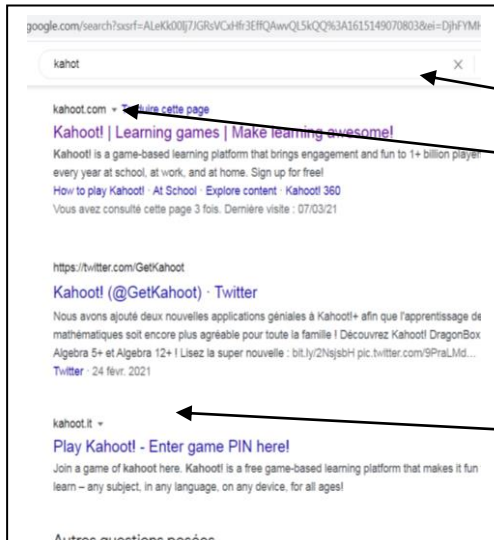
google.com/search?sxsrf=ALeKk00lj7JGRsVCxHfr3EffQAwvQL5kQQ%3A1615149070803&ei=DjhFYMH

kahot

kahoot.com ▾ Traduire cette page

Kahoot! | Learning games | Make learning awesome!

Kahoot! is a game-based learning platform that brings engagement and fun to 1+ billion player every year at school, at work, and at home. Sign up for free!

How to play Kahoot! · At School · Explore content · Kahoot! 360

Vous avez consulté cette page 3 fois. Dernière visite : 07/03/21

https://twitter.com/GetKahoot

Kahoot! (@GetKahoot) · Twitter

Nous avons ajouté deux nouvelles applications géniales à Kahoot!+ afin que l'apprentissage de mathématiques soit encore plus agréable pour toute la famille ! Découvrez Kahoot! DragonBox Algebra 5+ et Algebra 12+ ! Lisez la super nouvelle : bit.ly/2NsjsbH pic.twitter.com/9PraLMd...

Twitter · 24 févr. 2021

kahoot.it ▾

Play Kahoot! - Enter game PIN here!

Join a game of kahoot here. Kahoot! is a free game-based learning platform that makes it fun learn – any subject, in any language, on any device, for all ages!

Autres questions posées